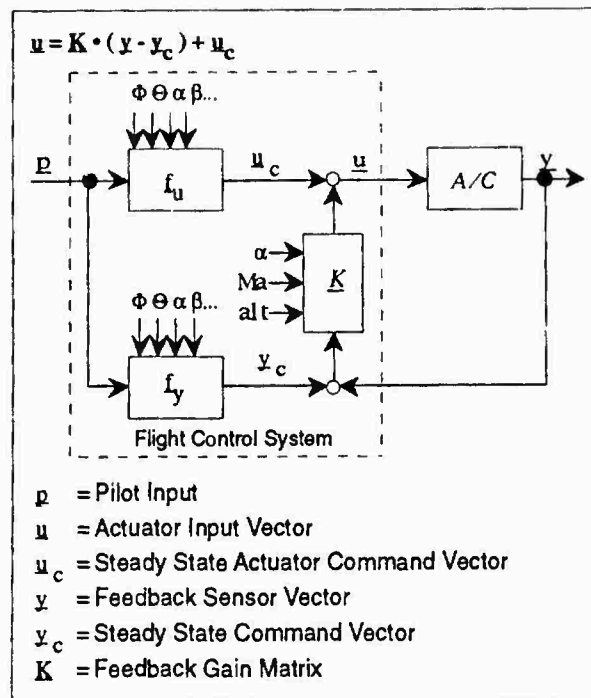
$\underline{u} = \mathbf{K} \cdot (\underline{y} - \underline{y}_c) + \underline{u}_c$

$\Phi\ \Theta\ \alpha\ \beta ...$

$\underline{p}$

$\underline{f}_u$

$\underline{u}_c$

$\underline{u}$

$A/C$

$\underline{y}$

$\alpha$

Ma

alt

$\underline{K}$

$\Phi\ \Theta\ \alpha\ \beta ...$

$\underline{f}_y$

$\underline{y}_c$

Flight Control System

$\underline{p}$ = Pilot Input

$\underline{u}$ = Actuator Input Vector

$\underline{u}_c$ = Steady State Actuator Command Vector

$\underline{y}$ = Feedback Sensor Vector

$\underline{y}_c$ = Steady State Command Vector

$\mathbf{K}$ = Feedback Gain Matrix